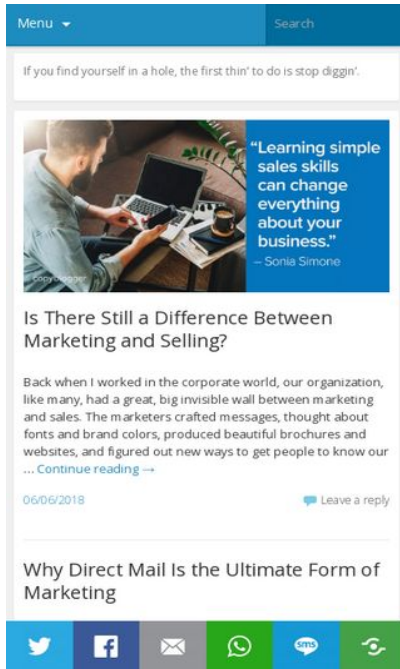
Menu

Search

If you find yourself in a hole, the first thin' to do is stop diggin'.

copyblogger

"Learning simple sales skills can change everything about your business."
– Sonia Simone

Is There Still a Difference Between Marketing and Selling?

Back when I worked in the corporate world, our organization, like many, had a great, big invisible wall between marketing and sales. The marketers crafted messages, thought about fonts and brand colors, produced beautiful brochures and websites, and figured out new ways to get people to know our … Continue reading →

06/06/2018

Leave a reply

Why Direct Mail Is the Ultimate Form of Marketing

sms